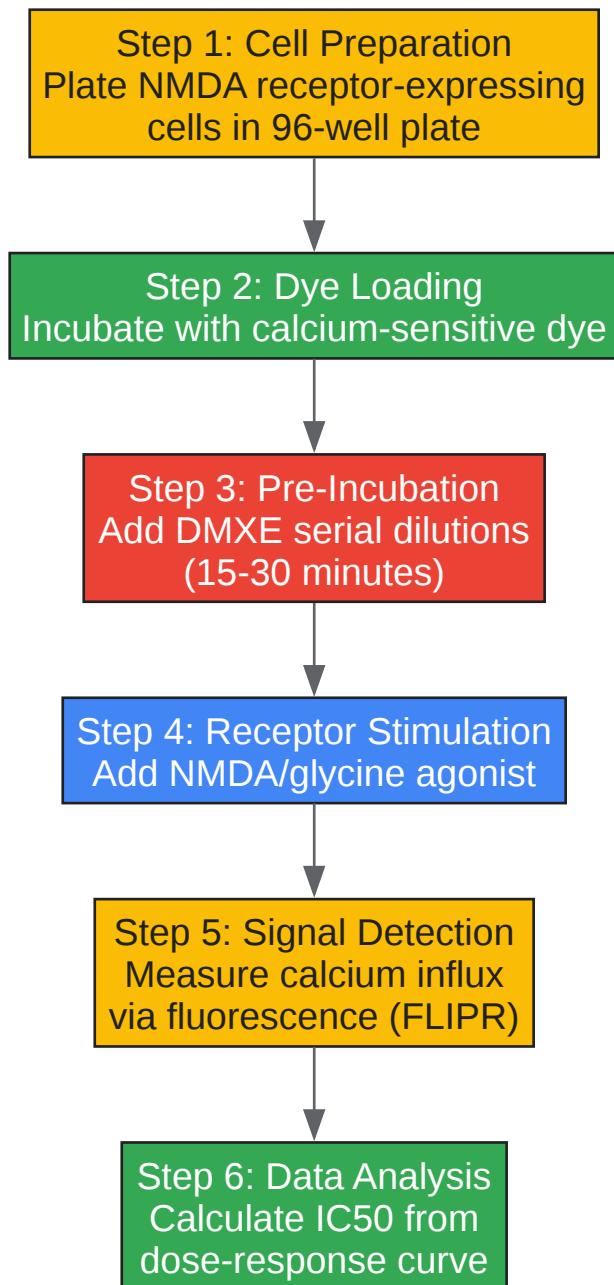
Step 1: Cell Preparation
Plate NMDA receptor-expressing cells in 96-well plate

Step 2: Dye Loading
Incubate with calcium-sensitive dye

Step 3: Pre-Incubation
Add DMXE serial dilutions (15-30 minutes)

Step 4: Receptor Stimulation
Add NMDA/glycine agonist

Step 5: Signal Detection
Measure calcium influx via fluorescence (FLIPR)

Step 6: Data Analysis
Calculate IC50 from dose-response curve